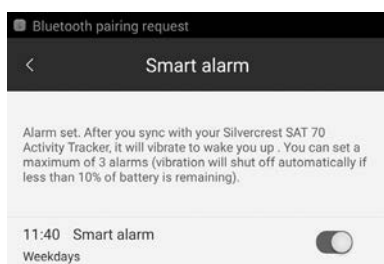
Bluetooth pairing request

<

Smart alarm

Alarm set. After you sync with your Silvercrest SAT 70 Activity Tracker, it will vibrate to wake you up . You can set a maximum of 3 alarms (vibration will shut off automatically if less than 10% of battery is remaining).

11:40 Smart alarm

Weekdays